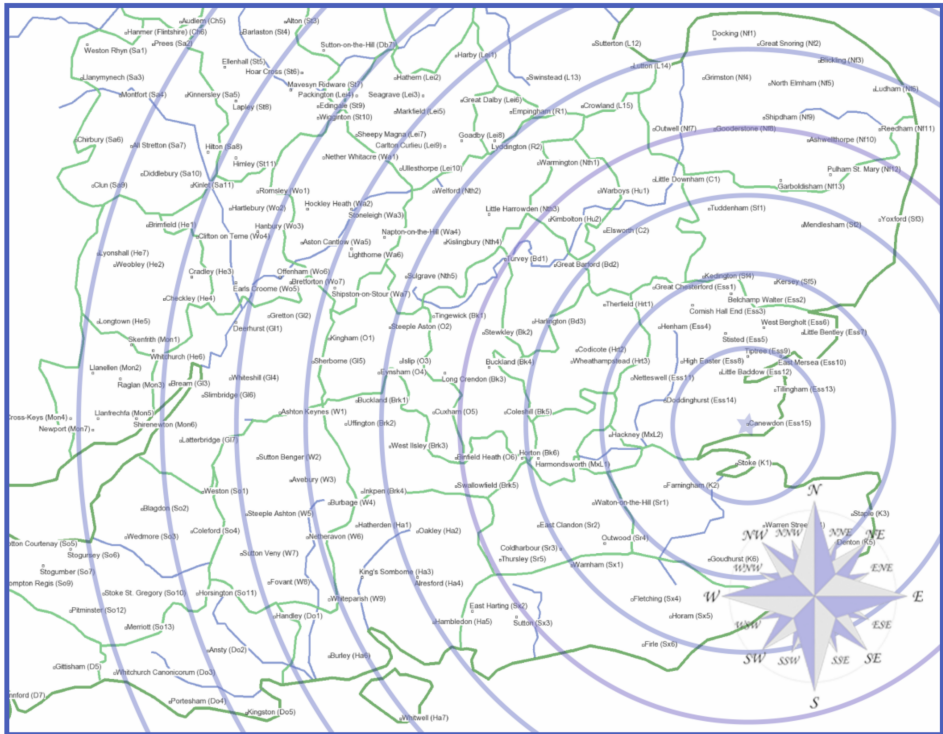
Audlem (Ch5)
Barlaston (St4)
Alton (St3)
Hanmer (Flintshire) (Ch6)
Prees (Sa2)
Weston Rhyn (Sa1)
Sutton-on-the-Hill (Db7)
Harby (Lei1)
Sutterton (L12)
Docking (Nf1)
Great Snoring (Nf2)
Bickling (Nf3)
Ellenhall (St5)
Hoar Cross (St6)
Mavesyn Ridware (St7)
Packington (Lei4)
Seagrave (Lei3)
Hathern (Lei2)
Swinstead (L13)
Lutton (L14)
Grimston (Nf4)
North Elmham (Nf5)
Ludham (Nf6)
Llanymynech (Sa3)
Montfort (Sa4)
Kinnersley (Sa5)
Lapley (St8)
Edingale (St9)
Wigginton (St10)
Markfield (Lei5)
Great Dalby (Lei6)
Empingham (R1)
Crowland (L15)
Shipdham (Nf9)
Chirbury (Sa6)
All Stretton (Sa7)
Hilton (Sa8)
Sheepy Magna (Lei7)
Carlton Curlieu (Lei9)
Goadby (Lei8)
Lyddington (R2)
Outwell (Nf7)
Gooderstone (Nf8)
Ashwellthorpe (Nf10)
Reedham (Nf11)
Himley (St11)
Nether Whitacre (Wa1)
Warmington (Nth1)
Clun (Sa9)
Diddlebury (Sa10)
Kinlet (Sa11)
Romsley (Wo1)
Ullesthorpe (Lei10)
Pulham St. Mary (Nf12)
Little Downham (C1)
Garboldisham (Nf13)
Welford (Nth2)
Warboys (Hu1)
Hartlebury (Wo2)
Hockley Heath (Wa2)
Little Harrowden (Nth3)
Tuddenham (Sf1)
Mendlesham (Sf2)
Yoxford (Sf3)
Brimfield (He1)
Stoneleigh (Wa3)
Kimbolton (Hu2)
Clifton on Teme (Wo4)
Hanbury (Wo3)
Napton-on-the-Hill (Wa4)
Elsworth (C2)
Lyonshall (He7)
Aston Cantlow (Wa5)
Kislingbury (Nth4)
Weobley (He2)
Lighthorne (Wa6)
Turvey (Bd1)
Great Barford (Bd2)
Cradley (He3)
Offenham (Wo6)
Kedington (Sf4)
Kersey (Sf5)
Bretforton (Wo7)
Sulgrave (Nth5)
Great Chesterford (Ess1)
Earls Croome (Wo5)
Shipston-on-Stour (Wa7)
Belchamp Walter (Ess2)
Checkley (He4)
Tingewick (Bk1)
Therfield (Hrt1)
Cornish Hall End (Ess3)
West Bergholt (Ess6)
Gretton (Gl2)
Steeple Aston (O2)
Little Bentley (Ess7)
Longtown (He5)
Deerhurst (Gl1)
Stewkley (Bk2)
Harlington (Bd3)
Henham (Ess4)
Skenfrith (Mon1)
Kingham (O1)
Stisted (Ess5)
Whitchurch (He6)
Codicote (Hrt2)
Tiptree (Ess9)
Sherborne (Gl5)
Buckland (Bk4)
High Easter (Ess8)
East Mersea (Ess10)
Llanellen (Mon2)
Islip (O3)
Wheathampstead (Hrt3)
Little Baddow (Ess12)
Raglan (Mon3)
Bream (Gl3)
Whiteshill (Gl4)
Eynsham (O4)
Long Crendon (Bk3)
Netteswell (Ess11)
Tillingham (Ess13)
Slimbridge (Gl6)
Buckland (Brk1)
Coleshill (Bk5)
Doddinghurst (Ess14)
Cross-Keys (Mon4)
Llanfrechfa (Mon5)
Ashton Keynes (W1)
Cuxham (O5)
Canewdon (Ess15)
Newport (Mon7)
Shirenewton (Mon6)
Uffington (Brk2)
West Ilsley (Brk3)
Horton (Bk6)
Hackney (MxL2)
Latteridge (Gl7)
Binfield Heath (O6)
Harmondsworth (MxL1)
Sutton Benger (W2)
Stoke (K1)
Avebury (W3)
Swallowfield (Brk5)
Farningham (K2)
Weston (So1)
Inkpen (Brk4)
Walton-on-the-Hill (Sr1)
Blagdon (So2)
Steeple Ashton (W5)
Burbage (W4)
Staple (K3)
Coleford (So4)
Warren Street (K4)
Wedmore (So3)
Netheravon (W6)
Hatherden (Ha1)
Oakley (Ha2)
East Clandon (Sr2)
Outwood (Sr4)
Denton (K5)
Sutton Veny (W7)
Coldharbour (Sr3)
Thursley (Sr5)
nton Courtenay (So5)
Stogursey (So6)
Fovant (W8)
King's Somborne (Ha3)
Goudhurst (K6)
Stogumber (So7)
Wamham (Sx1)
ompton Regis (So9)
Alresford (Ha4)
Stoke St. Gregory (So10)
Horsington (So11)
Winterslow (W9)
East Harting (Sx2)
Fletching (Sx4)
Pitminster (So12)
Handley (Do1)
Horam (Sx5)
Hambledon (Ha5)
Sutton (Sx3)
Merriott (So13)
Ansty (Do2)
Burley (Ha6)
Firle (Sx6)
Gittisham (D5)
Whitchurch Canonicorum (Do3)
nford (D7)
Portesham (Do4)
Kingston (Do5)
Whitwell (Ha7)
N
NNW
NNE
NW
NE
WNW
ENE
W
E
WSW
ESE
SW
SSW
SSE
SE
S